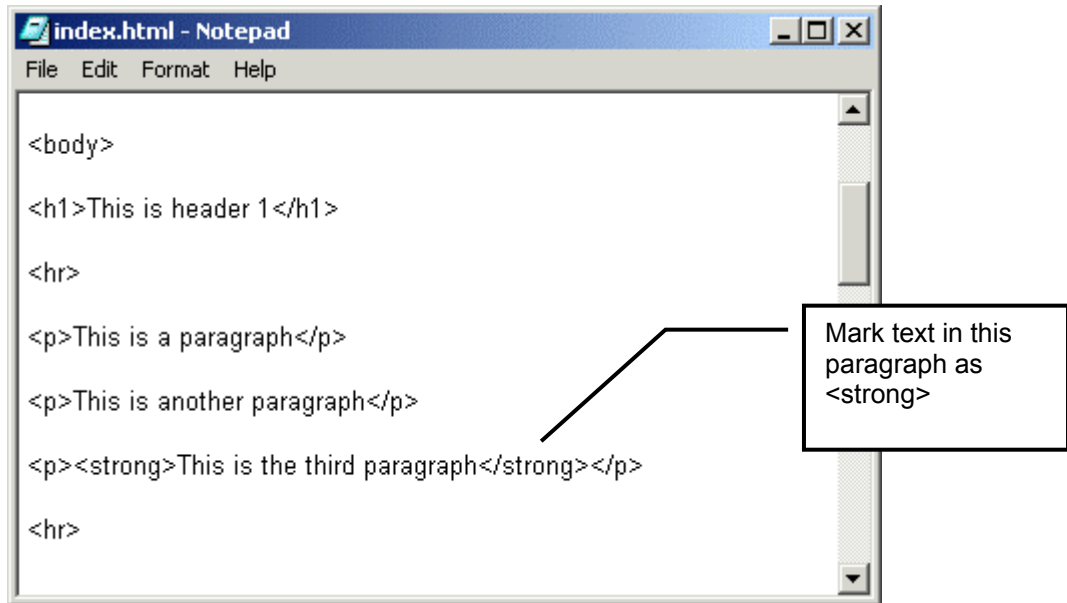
index.html - Notepad

File Edit Format Help

<body>

<h1>This is header 1</h1>

<hr>

<p>This is a paragraph</p>

<p>This is another paragraph</p>

<p><strong>This is the third paragraph</strong></p>

<hr>

Mark text in this paragraph as <strong>